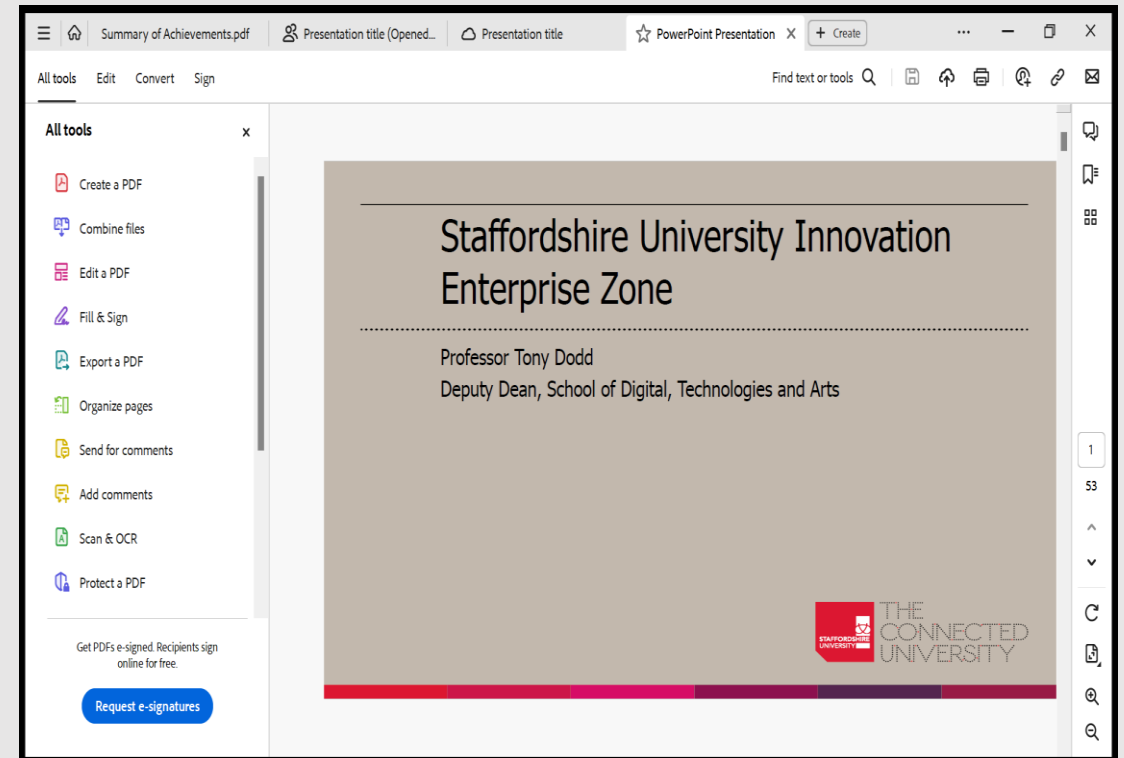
Summary of Achievements.pdf
Presentation title (Opened...
Presentation title
PowerPoint Presentation X
+ Create
...
X

All tools Edit Convert Sign
Find text or tools

All tools ×
Create a PDF
Combine files
Edit a PDF
Fill & Sign
Export a PDF
Organize pages
Send for comments
Add comments
Scan & OCR
Protect a PDF

Get PDFs e-signed. Recipients sign online for free.
Request e-signatures

Staffordshire University Innovation Enterprise Zone

Professor Tony Dodd
Deputy Dean, School of Digital, Technologies and Arts

STAFFORDSHIRE UNIVERSITY
THE CONNECTED UNIVERSITY

1
53